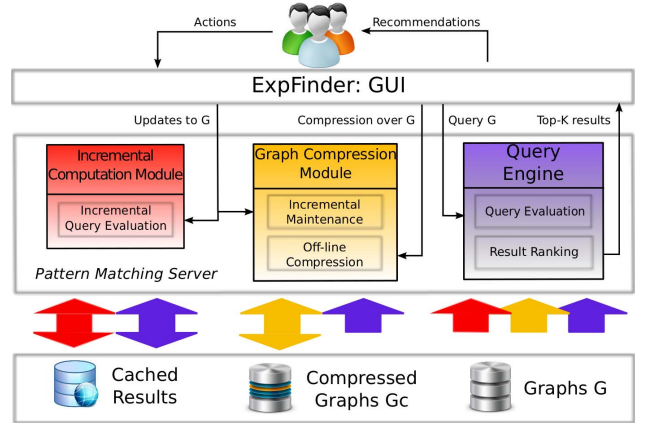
Actions

Recommendations

ExpFinder: GUI

Updates to G

Compression over G

Query G

Top-K results

Incremental Computation Module

Incremental Query Evaluation

Graph Compression Module

Incremental Maintenance

Off-line Compression

Query Engine

Query Evaluation

Result Ranking

Pattern Matching Server

Cached Results

Compressed Graphs Gc

Graphs G